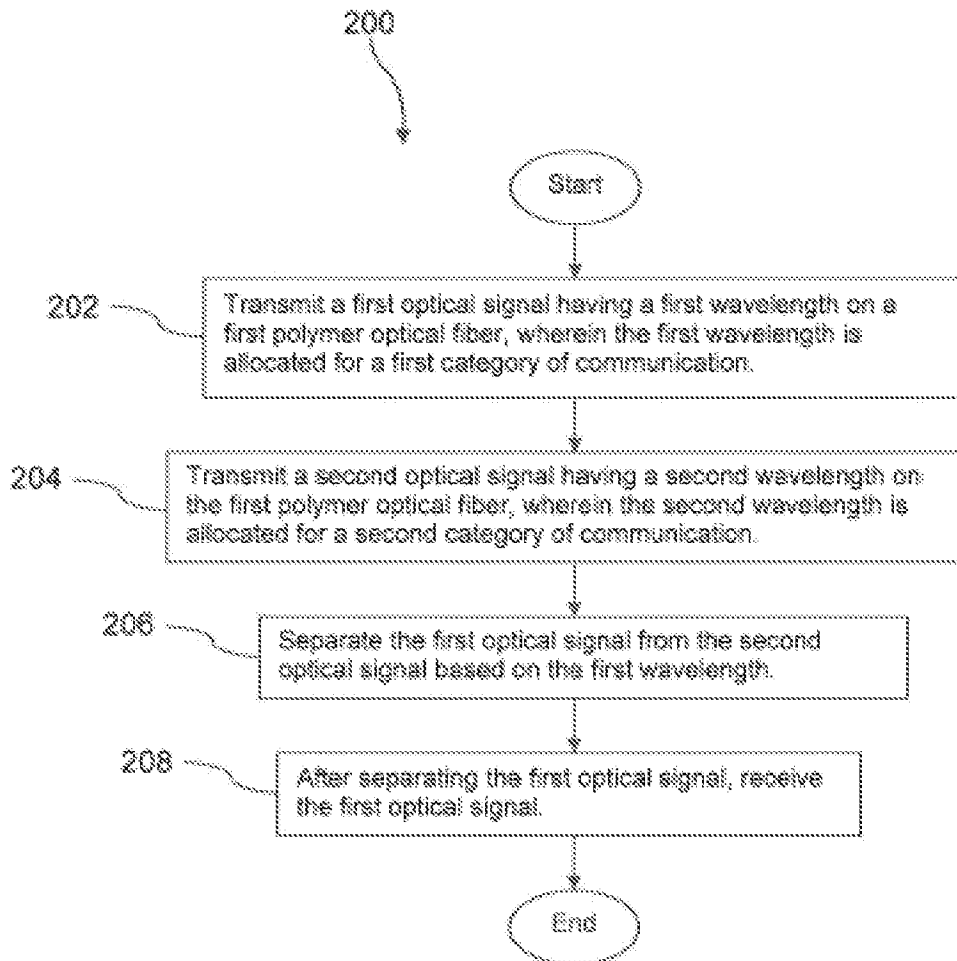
200

Start

202

Transmit a first optical signal having a first wavelength on a first polymer optical fiber, wherein the first wavelength is allocated for a first category of communication.

204

Transmit a second optical signal having a second wavelength on the first polymer optical fiber, wherein the second wavelength is allocated for a second category of communication.

206

Separate the first optical signal from the second optical signal based on the first wavelength.

208

After separating the first optical signal, receive the first optical signal.

End